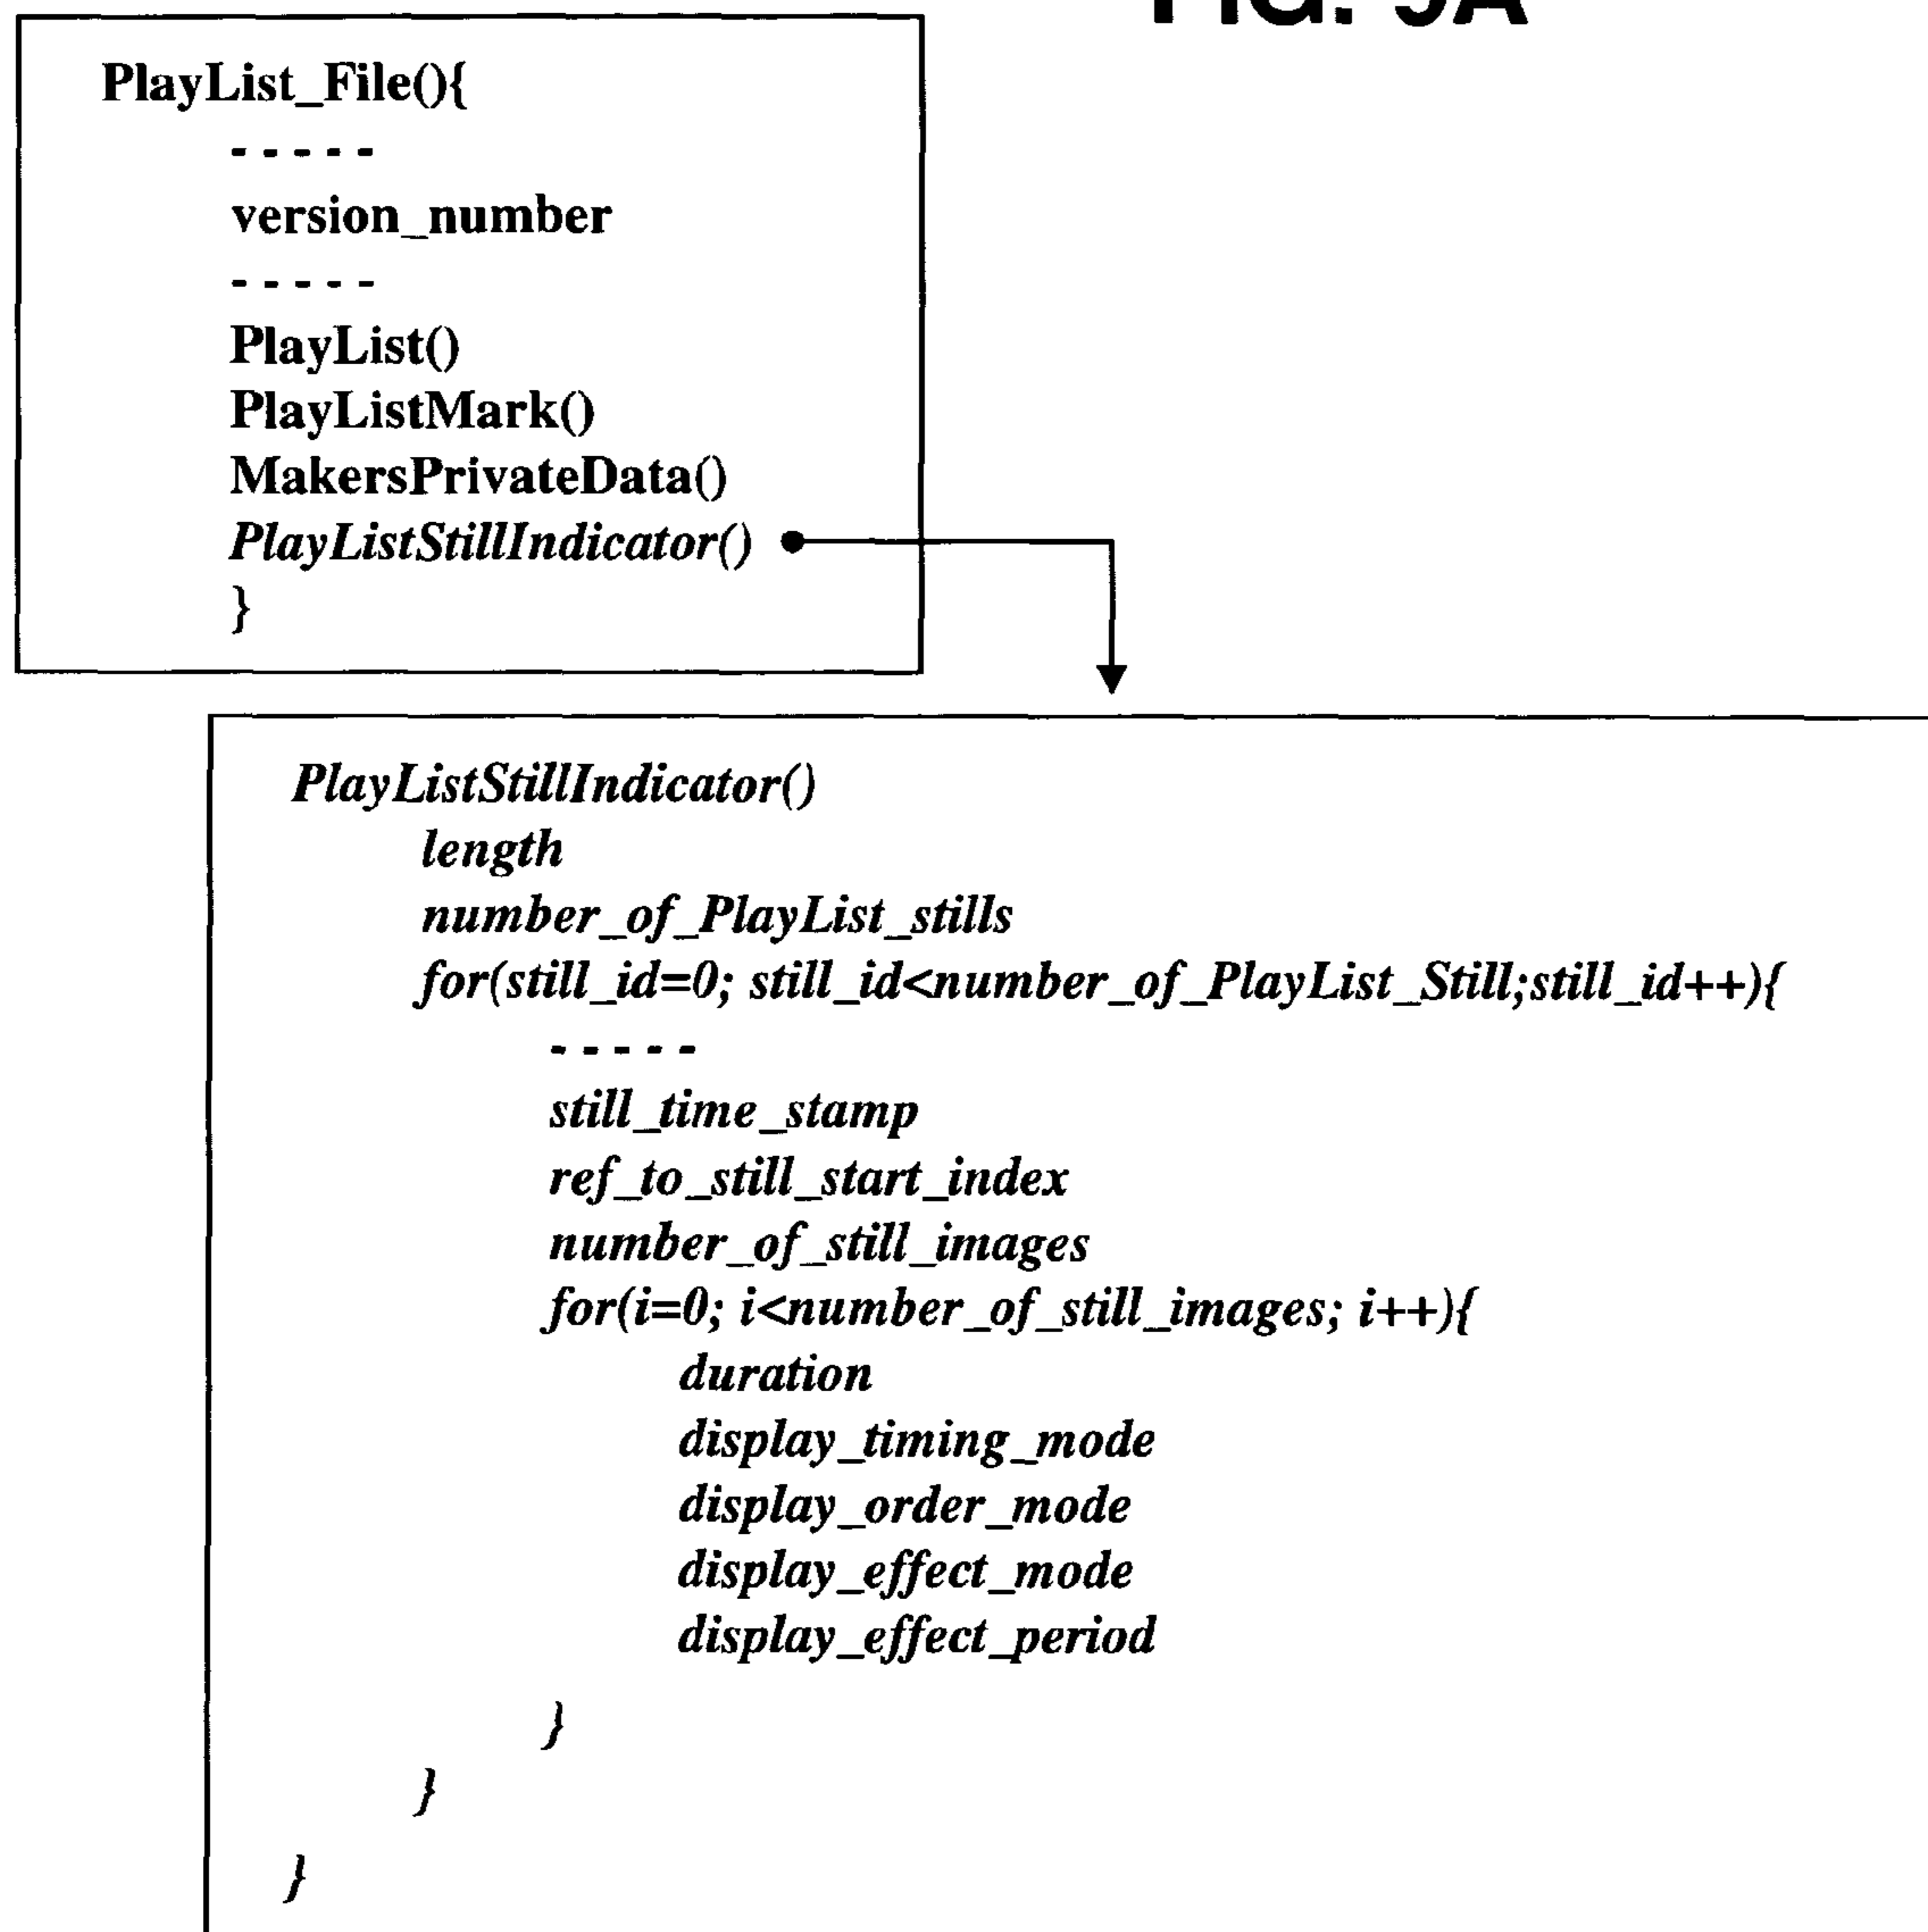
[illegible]

PlayList_File(){
- - - - -
version_number
- - - - -
PlayList()
PlayListMark()
MakersPrivateData()
PlayListStillIndicator()
}

PlayListStillIndicator()
length
number_of_PlayList_stills
for(still_id=0; still_id<number_of_PlayList_Still;still_id++){
- - - - -
still_time_stamp
ref_to_still_start_index
number_of_still_images
for(i=0; i<number_of_still_images; i++){
duration
display_timing_mode
display_order_mode
display_effect_mode
display_effect_period
}
}
}